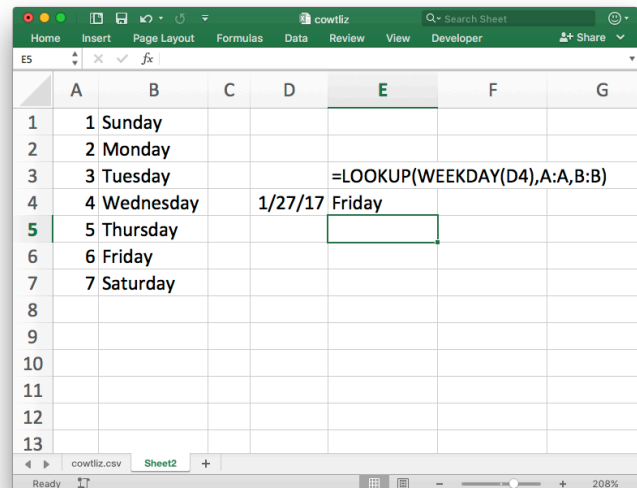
cowtliz

Search Sheet

Home Insert Page Layout Formulas Data Review View Developer Share

E5 fx

| | A | B | C | D | E | F | G |
|---|---|---|---|---|---|---|---|
| 1 | 1 | Sunday | | | | | |
| 2 | 2 | Monday | | | | | |
| 3 | 3 | Tuesday | | | =LOOKUP(WEEKDAY(D4),A:A,B:B) | | |
| 4 | 4 | Wednesday | | 1/27/17 | Friday | | |
| 5 | 5 | Thursday | | | | | |
| 6 | 6 | Friday | | | | | |
| 7 | 7 | Saturday | | | | | |
| 8 | | | | | | | |
| 9 | | | | | | | |
| 10 | | | | | | | |
| 11 | | | | | | | |
| 12 | | | | | | | |
| 13 | | | | | | | |

cowtliz.csv Sheet2 +

Ready 208%